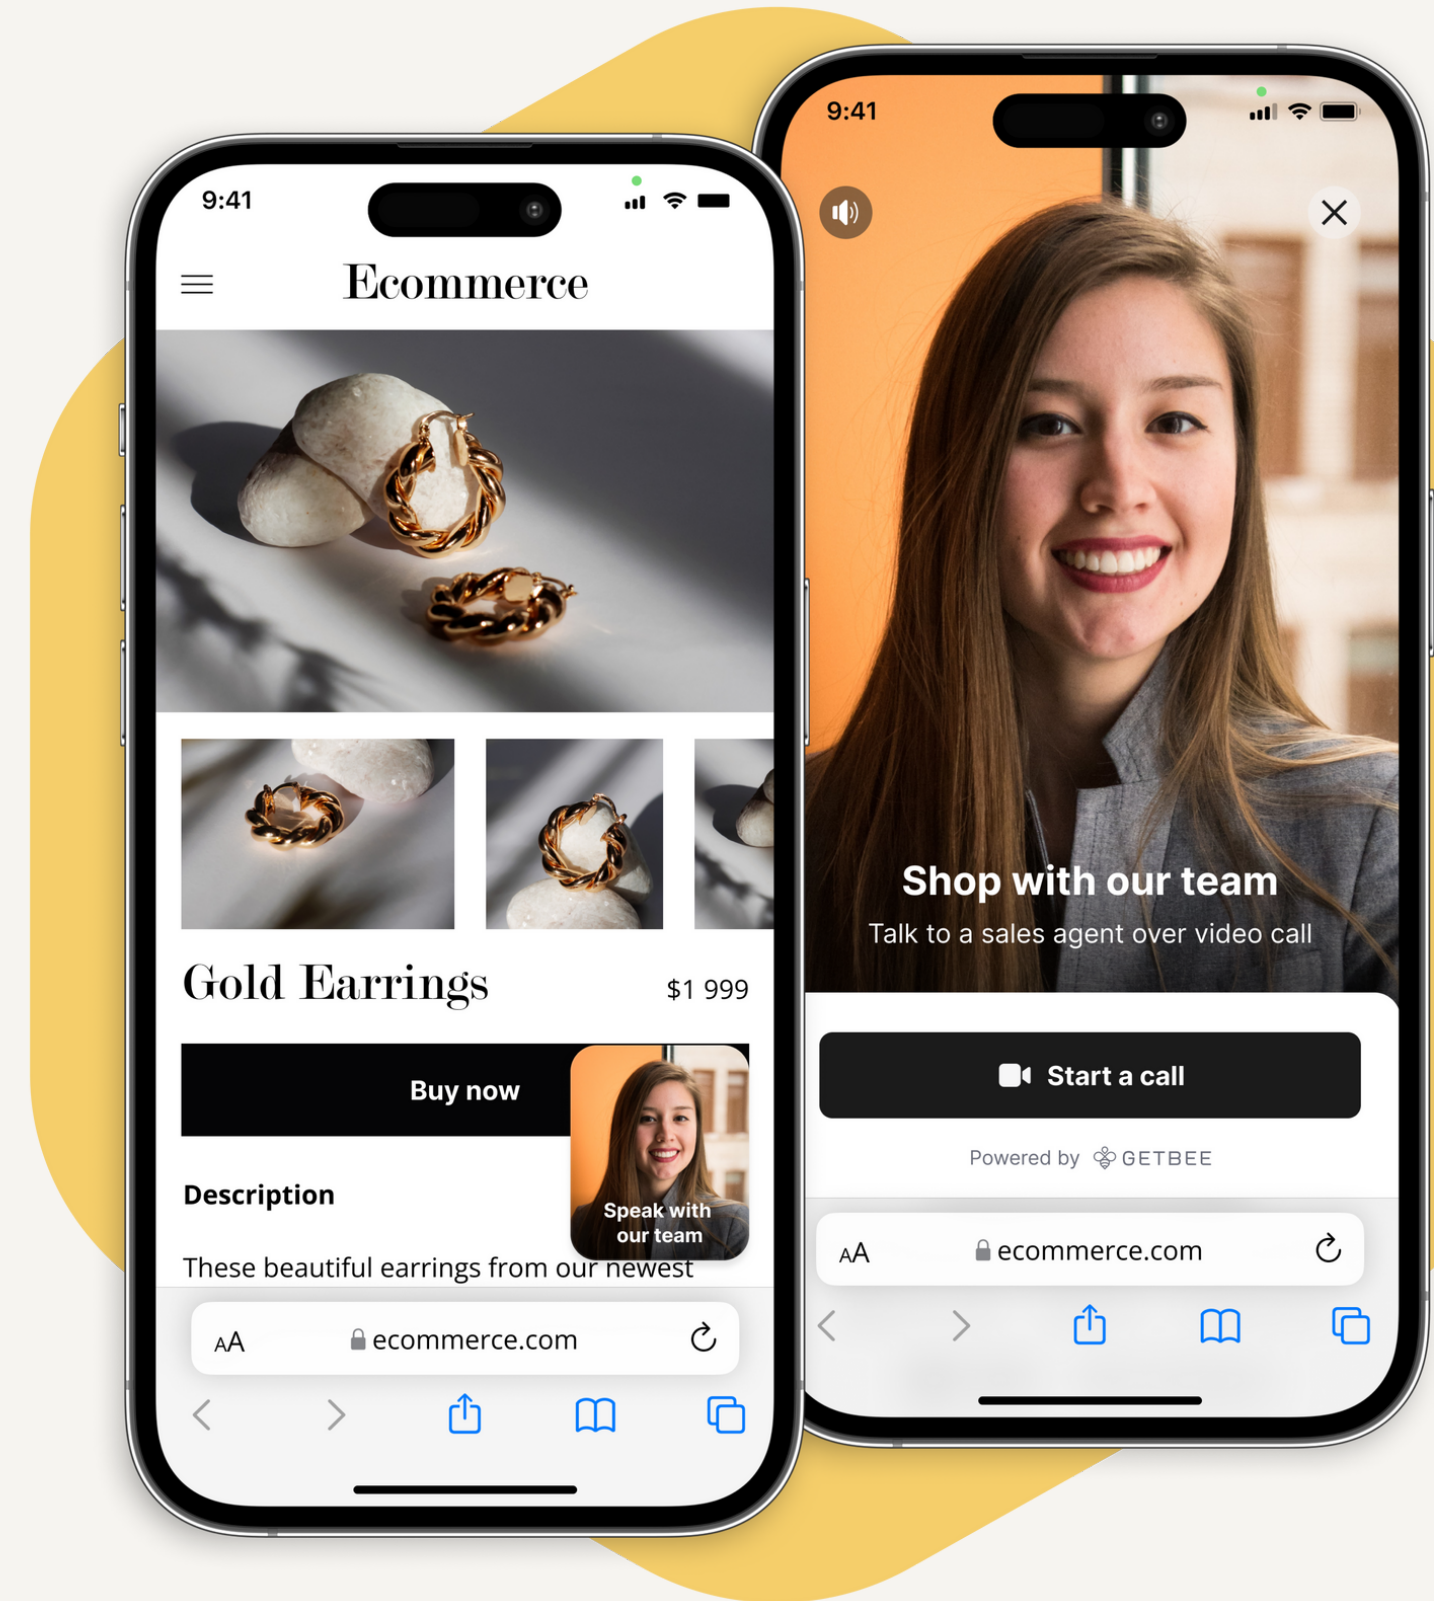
9:41

Ecommerce

Gold Earrings

$1 999

Buy now

Speak with our team

Description

These beautiful earrings from our newest

AA ecommerce.com

9:41

Shop with our team

Talk to a sales agent over video call

Start a call

Powered by GETBEE

AA ecommerce.com